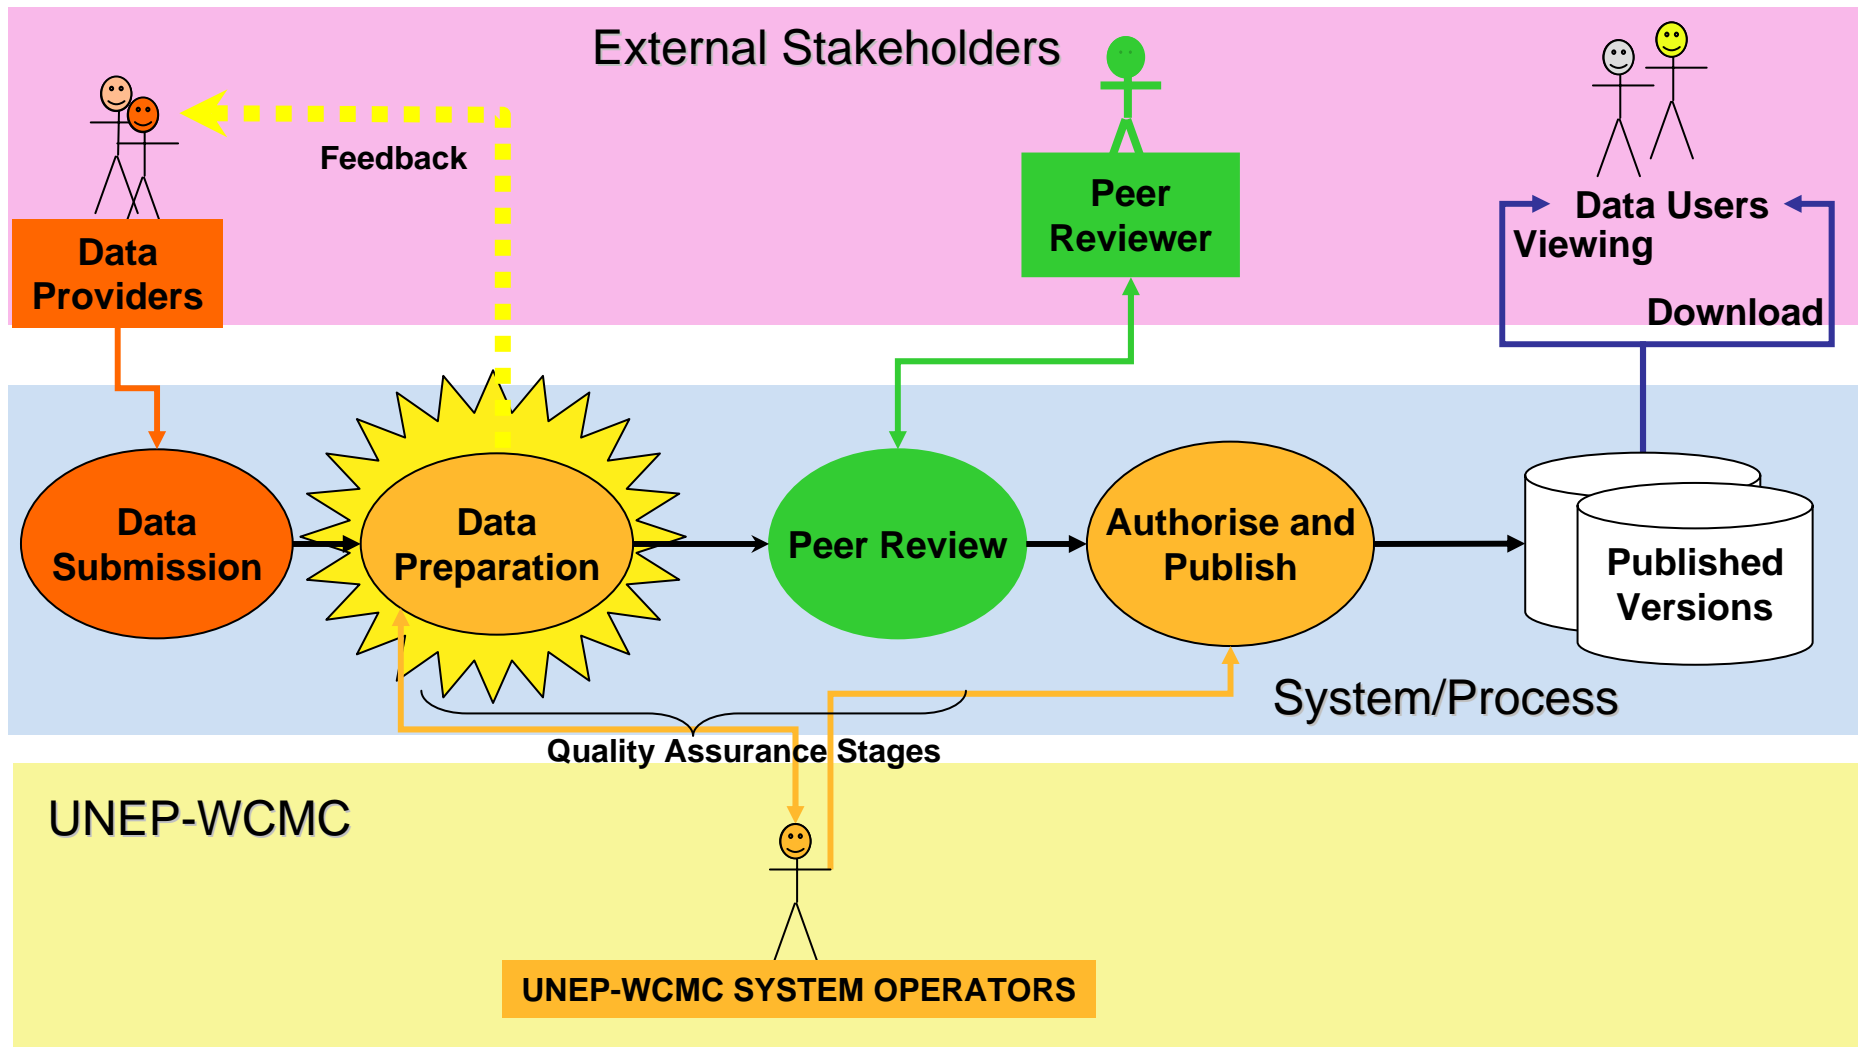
External Stakeholders

Feedback

Data Providers

Peer Reviewer

Data Users

Viewing

Download

Data Submission

Data Preparation

Peer Review

Authorise and Publish

Published Versions

System/Process

Quality Assurance Stages

UNEP-WCMC

UNEP-WCMC SYSTEM OPERATORS